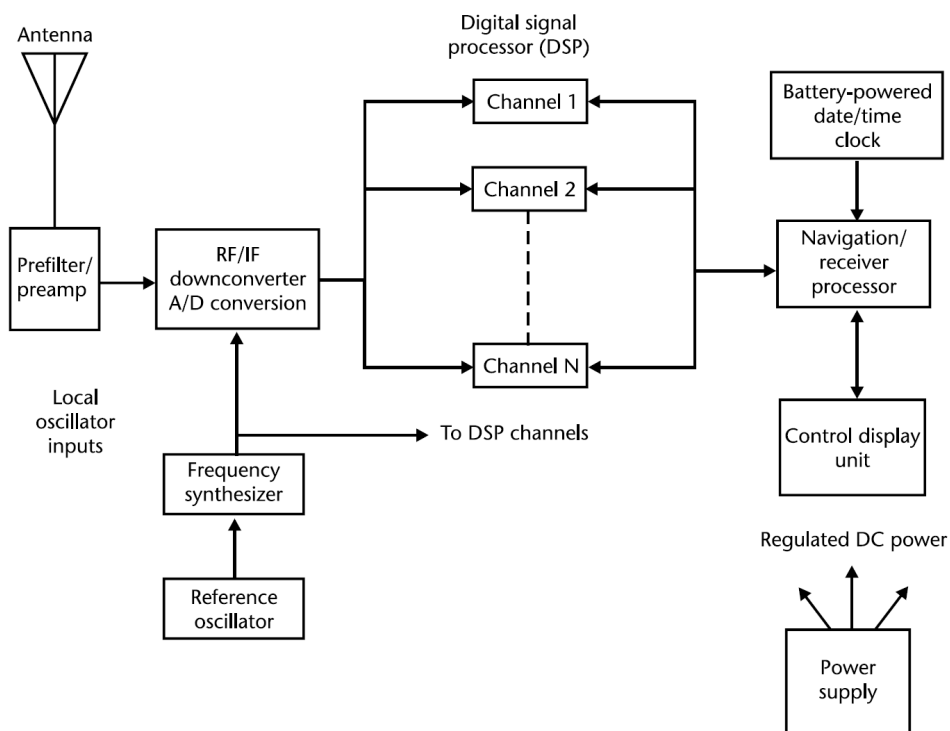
Antenna

Digital signal processor (DSP)

Channel 1

Battery-powered date/time clock

Channel 2

Prefilter/ preamp

RF/IF downconverter A/D conversion

Navigation/ receiver processor

Channel N

Local oscillator inputs

To DSP channels

Control display unit

Frequency synthesizer

Regulated DC power

Reference oscillator

Power supply